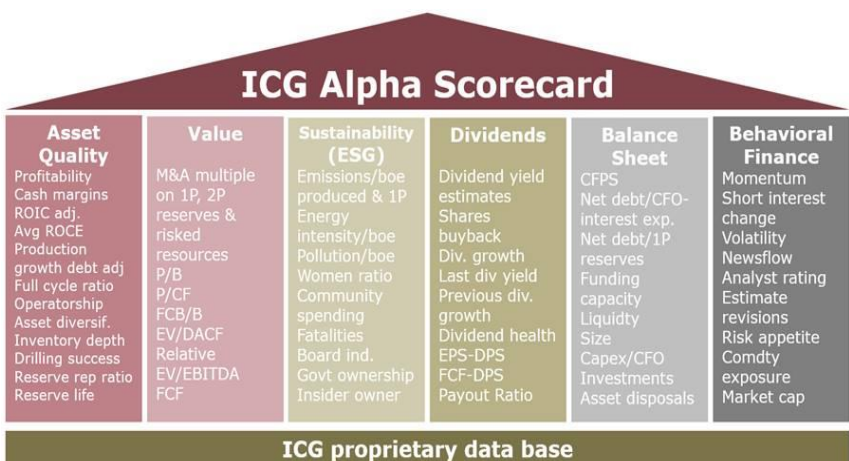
ICG Alpha Scorecard

Asset Quality
Profitability
Cash margins
ROIC adj.
Avg ROCE
Production growth debt adj
Full cycle ratio
Operatorship
Asset diversif.
Inventory depth
Drilling success
Reserve rep ratio
Reserve life

Value
M&A multiple on 1P, 2P reserves & risked resources
P/B
P/CF
FCB/B
EV/DACF
Relative EV/EBITDA
FCF

Sustainability (ESG)
Emissions/boe produced & 1P
Energy intensity/boe
Pollution/boe
Women ratio
Community spending
Fatalities
Board ind.
Govt ownership
Insider owner

Dividends
Dividend yield estimates
Shares buyback
Div. growth
Last div yield
Previous div. growth
Dividend health
EPS-DPS
FCF-DPS
Payout Ratio

Balance Sheet
CFPS
Net debt/CFO-interest exp.
Net debt/1P reserves
Funding capacity
Liquidty
Size
Capex/CFO
Investments
Asset disposals

Behavioral Finance
Momentum
Short interest change
Volatility
Newsflow
Analyst rating
Estimate revisions
Risk appetite
Comdty exposure
Market cap

ICG proprietary data base